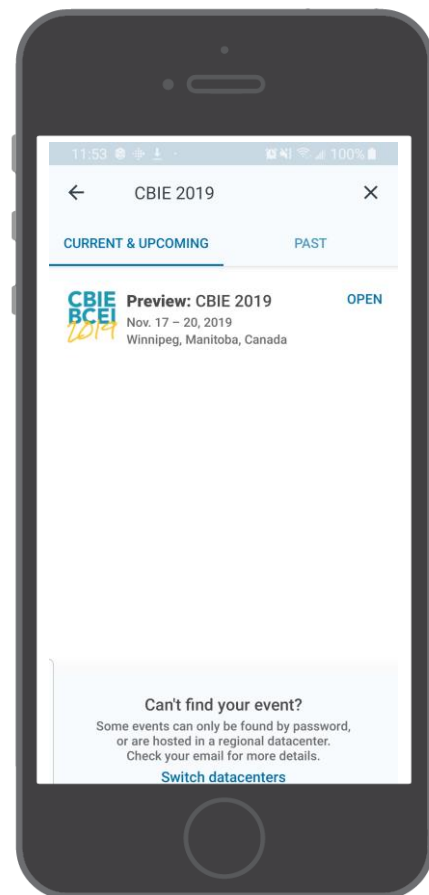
11:53 100%

← CBIE 2019 ×

CURRENT & UPCOMING PAST

CBIE BCEI 2019

Preview: CBIE 2019
Nov. 17 – 20, 2019
Winnipeg, Manitoba, Canada

OPEN

Can't find your event?
Some events can only be found by password, or are hosted in a regional datacenter. Check your email for more details.
Switch datacenters